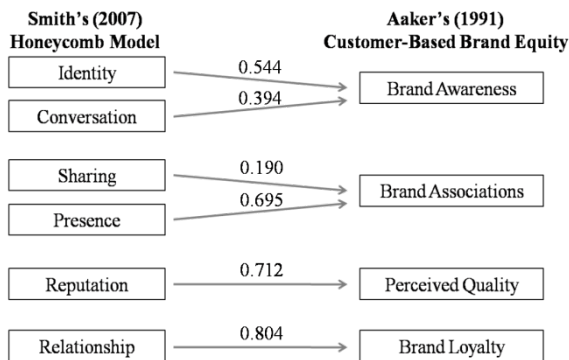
Smith's (2007)
Honeycomb Model

Aaker's (1991)
Customer-Based Brand Equity

Identity
0.544
Conversation
0.394
Brand Awareness

Sharing
0.190
Presence
0.695
Brand Associations

Reputation
0.712
Perceived Quality

Relationship
0.804
Brand Loyalty